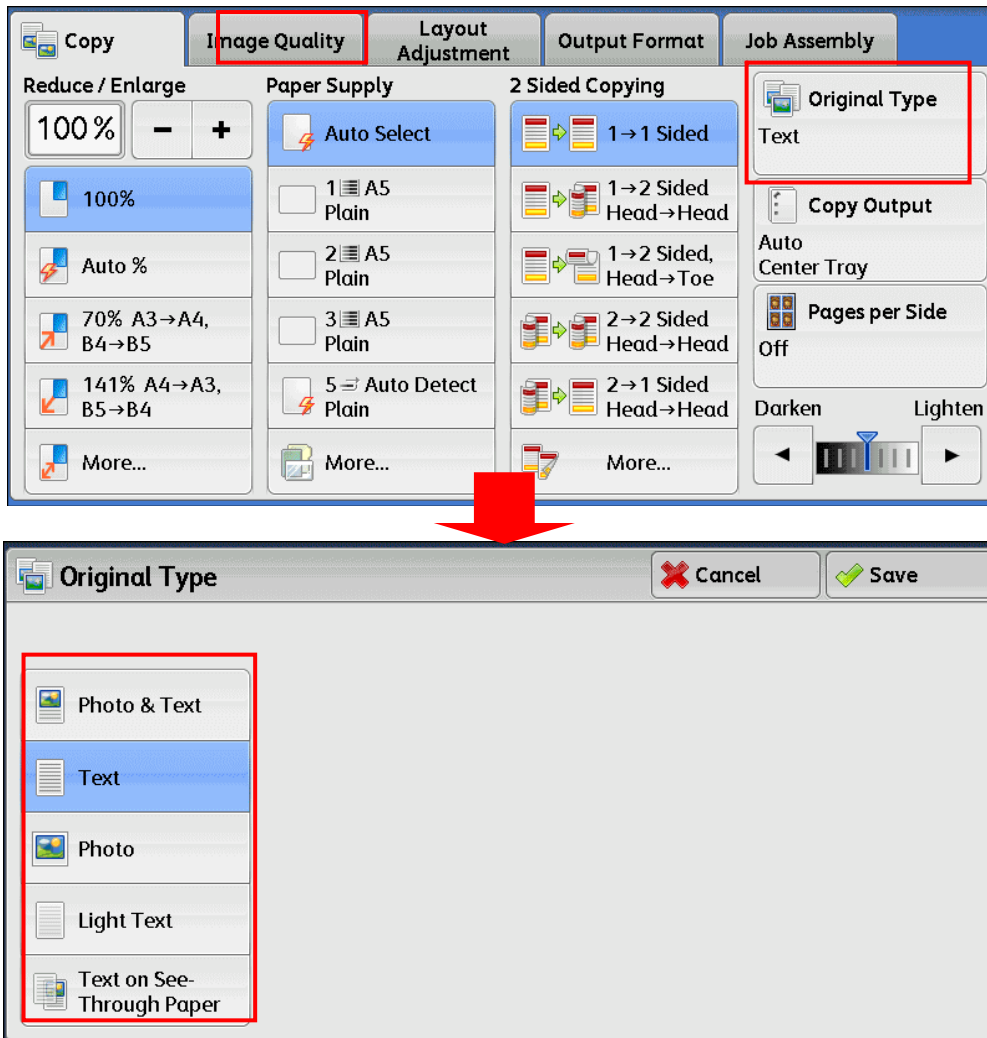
Copy | Image Quality | Layout Adjustment | Output Format | Job Assembly

Reduce / Enlarge

100% − +

100%

Auto %

70% A3→A4, B4→B5

141% A4→A3, B5→B4

More...

Paper Supply

Auto Select

1 A5 Plain

2 A5 Plain

3 A5 Plain

5 Auto Detect Plain

More...

2 Sided Copying

1→1 Sided

1→2 Sided Head→Head

1→2 Sided, Head→Toe

2→2 Sided Head→Head

2→1 Sided Head→Head

More...

Original Type
Text

Copy Output
Auto
Center Tray

Pages per Side
Off

Darken
Lighten

Original Type

Cancel

Save

Photo & Text

Text

Photo

Light Text

Text on See-Through Paper